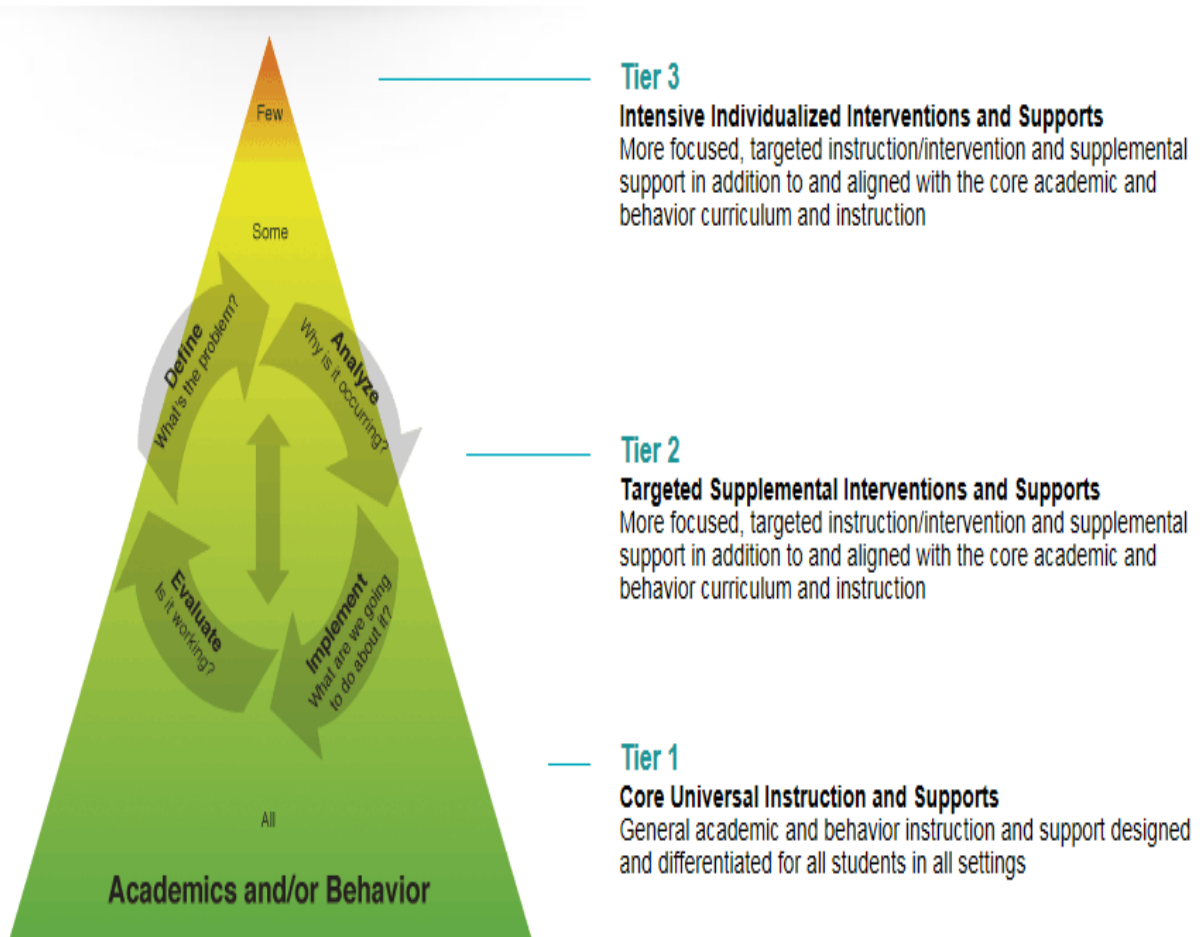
Few

Some

Define
What's the problem?

Analyze
Why is it occurring?

Evaluate
Is it working?

Implement
What are we going to do about it?

All

Academics and/or Behavior

Tier 3
Intensive Individualized Interventions and Supports
More focused, targeted instruction/intervention and supplemental support in addition to and aligned with the core academic and behavior curriculum and instruction

Tier 2
Targeted Supplemental Interventions and Supports
More focused, targeted instruction/intervention and supplemental support in addition to and aligned with the core academic and behavior curriculum and instruction

Tier 1
Core Universal Instruction and Supports
General academic and behavior instruction and support designed and differentiated for all students in all settings